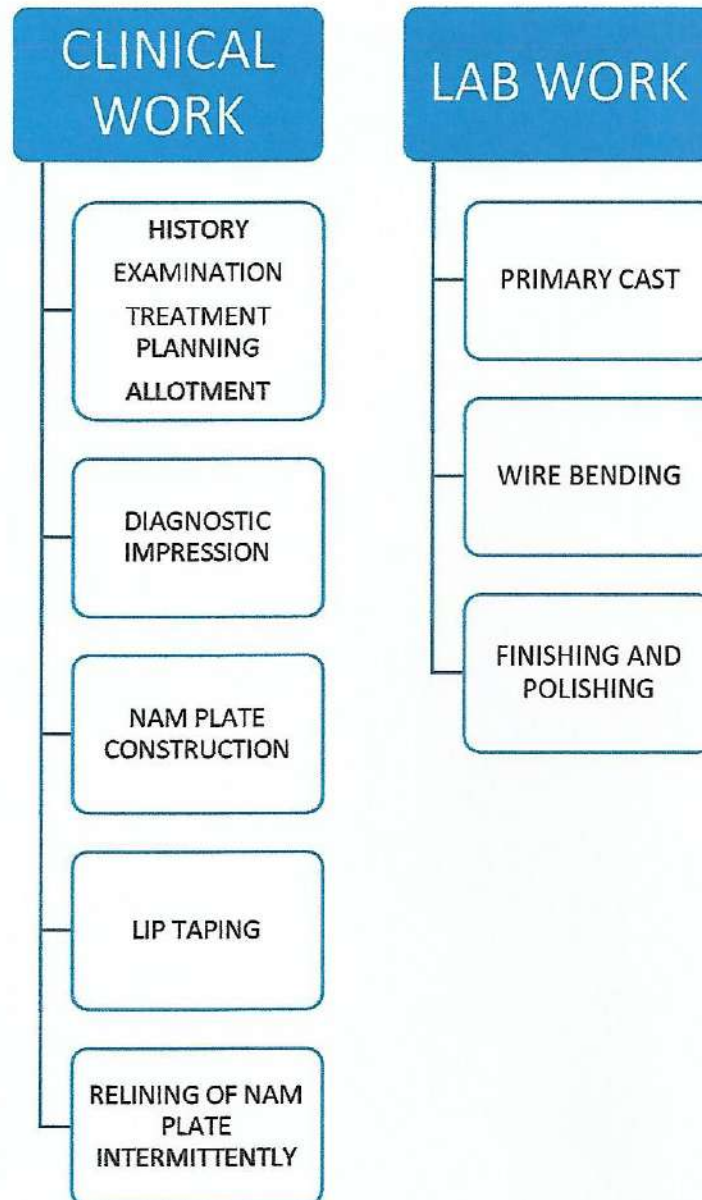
CLINICAL WORK

HISTORY
EXAMINATION
TREATMENT PLANNING
ALLOTMENT

DIAGNOSTIC IMPRESSION

NAM PLATE CONSTRUCTION

LIP TAPING

RELINING OF NAM PLATE INTERMITTENTLY

LAB WORK

PRIMARY CAST

WIRE BENDING

FINISHING AND POLISHING